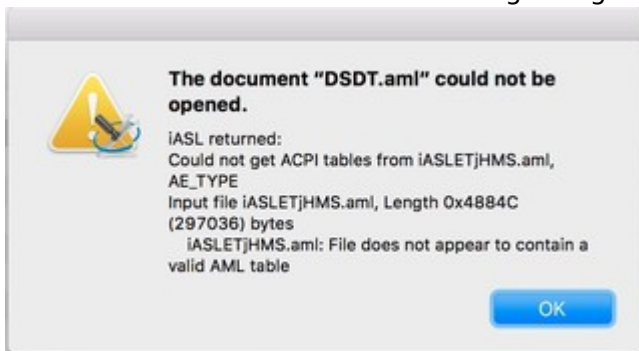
The document "DSDT.aml" could not be opened.

iASL returned:
Could not get ACPI tables from iASLETjHMS.aml, AE_TYPE
Input file iASLETjHMS.aml, Length 0x4884C (297036) bytes
iASLETjHMS.aml: File does not appear to contain a valid AML table

OK